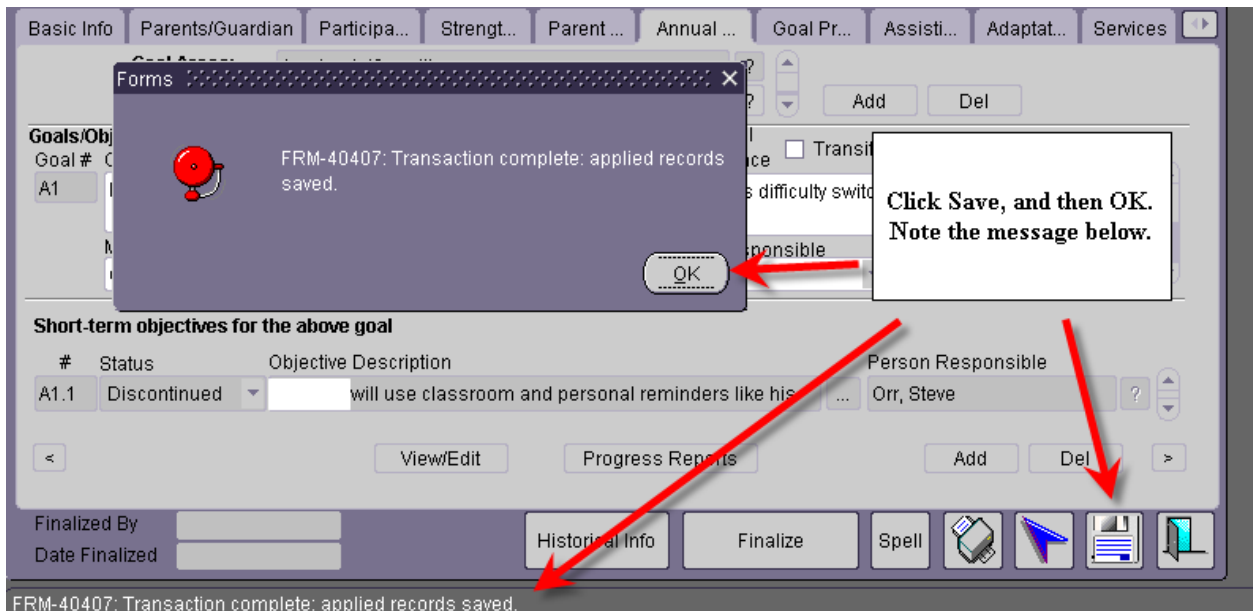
Basic Info | Parents/Guardian | Participa... | Strengt... | Parent ... | Annual ... | Goal Pr... | Assisti... | Adaptat... | Services

Goal Areas:

Add Del

Goals/Obj

Goal #

A1

Transit

s difficulty switc

sponsible

Forms

FRM-40407: Transaction complete: applied records saved.

OK

Click Save, and then OK. Note the message below.

Short-term objectives for the above goal

| # | Status | Objective Description | Person Responsible |
|---|---|---|---|
| A1.1 | Discontinued | will use classroom and personal reminders like his | Orr, Steve |

<

View/Edit

Progress Reports

Add

Del

>

Finalized By

Date Finalized

Historical Info

Finalize

Spell

FRM-40407: Transaction complete: applied records saved.